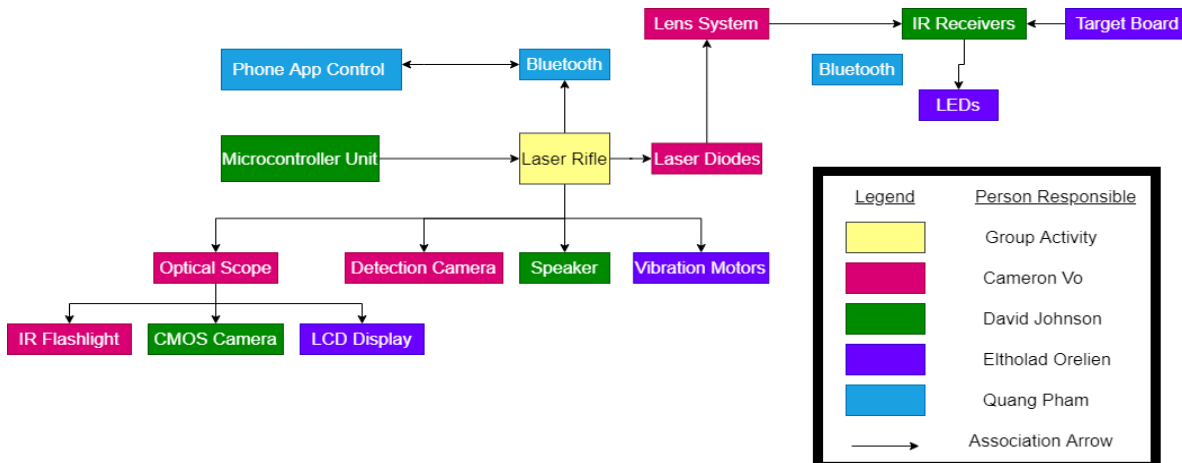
Lens System
IR Receivers
Target Board
Phone App Control
Bluetooth
Bluetooth
LEDs
Microcontroller Unit
Laser Rifle
Laser Diodes
Optical Scope
Detection Camera
Speaker
Vibration Motors
IR Flashlight
CMOS Camera
LCD Display

| Legend | Person Responsible |
|---|---|
| | Group Activity |
| | Cameron Vo |
| | David Johnson |
| | Eltholad Orelien |
| | Quang Pham |
| | Association Arrow |